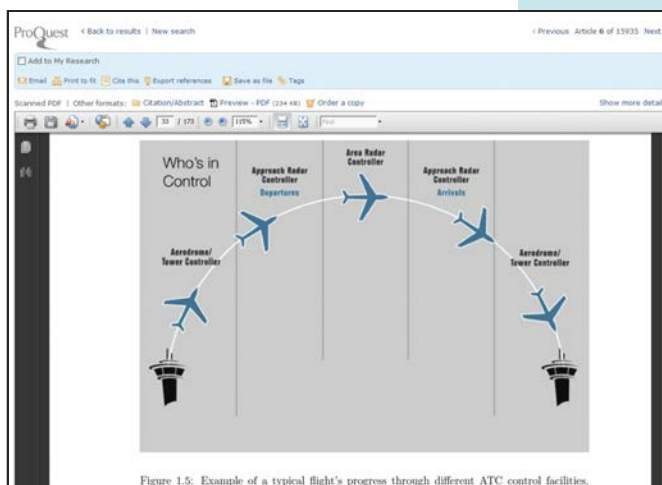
ProQuest ‹ Back to results | New search

‹ Previous Article 6 of 15935 Next

Add to My Research

Email Print to fit Cite this Export references Save as file Tags

Scanned PDF | Other formats: Citation/Abstract Preview - PDF (234 KB) Order a copy

Show more detail

33 / 173 115% Find

Who's in Control

Approach Radar Controller
Departures

Area Radar Controller

Approach Radar Controller
Arrivals

Aerodrome/ Tower Controller

Aerodrome/ Tower Controller

Figure 1.5: Example of a typical flight's progress through different ATC control facilities.